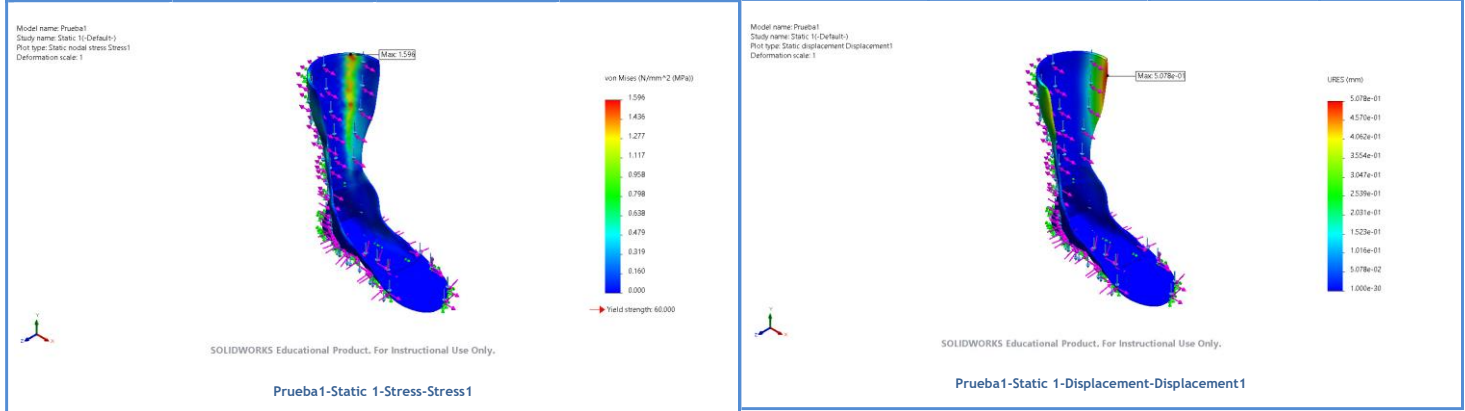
Model name: Prueba1
Study name: Static 1(-Default-)
Plot type: Static nodal stress Stress1
Deformation scale: 1

Max: 1.596

von Mises (N/mm^2 (MPa))

1.596
1.436
1.277
1.117
0.958
0.798
0.638
0.479
0.319
0.160
0.000

Yield strength: 60.000

SOLIDWORKS Educational Product. For Instructional Use Only.

Prueba1-Static 1-Stress-Stress1

Model name: Prueba1
Study name: Static 1(-Default-)
Plot type: Static displacement Displacement1
Deformation scale: 1

Max: 5.078e-01

URES (mm)

5.078e-01
4.570e-01
4.062e-01
3.554e-01
3.047e-01
2.539e-01
2.031e-01
1.523e-01
1.016e-01
5.078e-02
1.000e-30

SOLIDWORKS Educational Product. For Instructional Use Only.

Prueba1-Static 1-Displacement-Displacement1